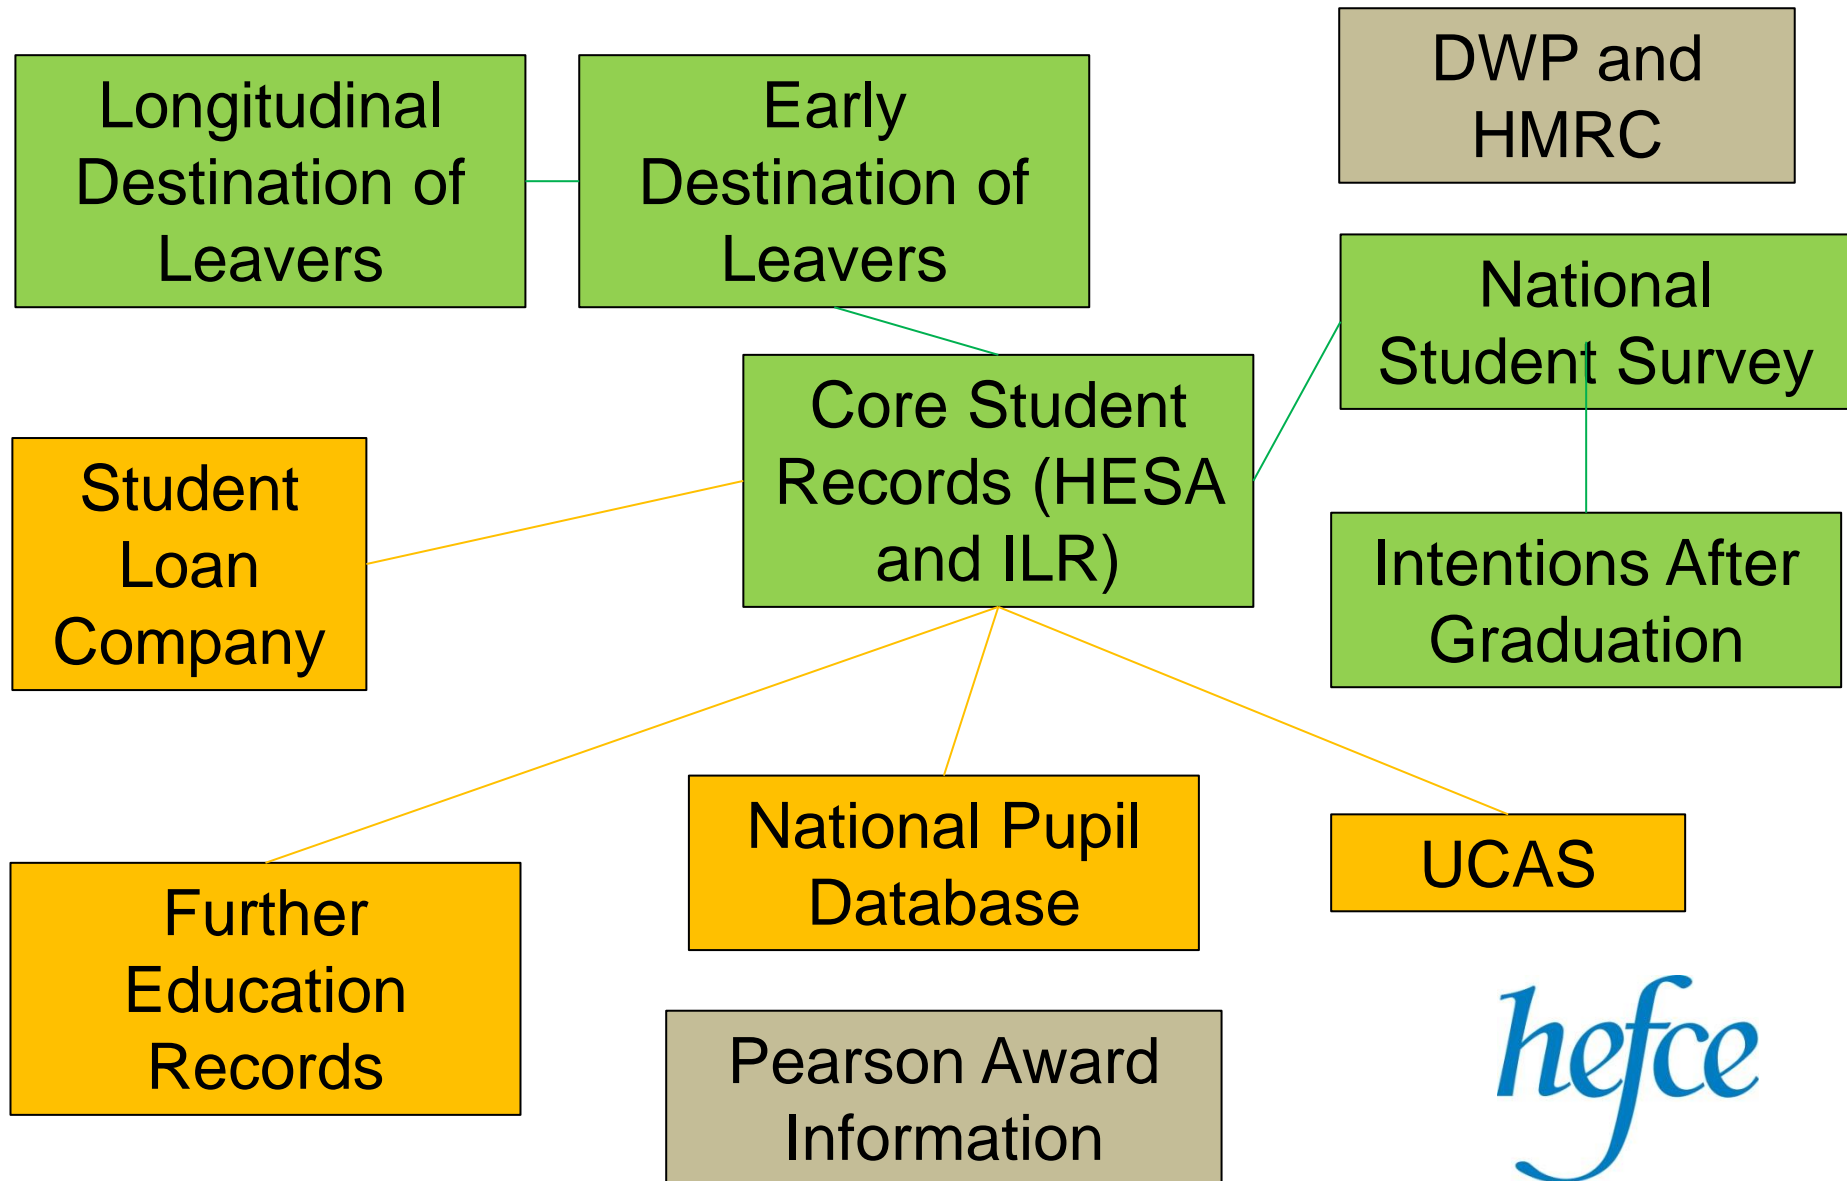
Longitudinal Destination of Leavers

Early Destination of Leavers

DWP and HMRC

National Student Survey

Core Student Records (HESA and ILR)

Student Loan Company

Intentions After Graduation

National Pupil Database

UCAS

Further Education Records

Pearson Award Information

hefce